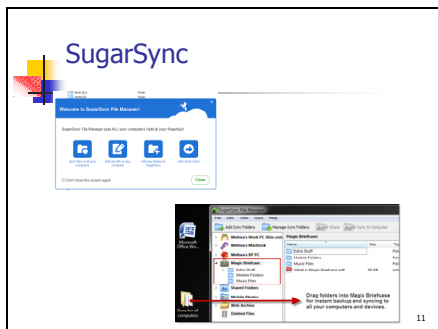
SugarSync

Welcome to SugarSync File Manager!

SugarSync File Manager puts ALL your computers right at your fingertips!

Don't show this screen again

Close

Add Sync Folders

Manage Sync Folders

Share

Sync to Computer

Magic Briefcase

Melissa's Work PC (this com

Melissa's Macbook

Melissa's XP PC

Magic Briefcase

Extra Stuff

Mobile Photos

Music Files

Shared Folders

Mobile Photos

Web Archive

Deleted Files

Name

Extra Stuff

Mobile Photos

Music Files

What is Magic Briefcase.pdf

Drag folders into Magic Briefcase for instant backup and syncing to all your computers and devices.

11